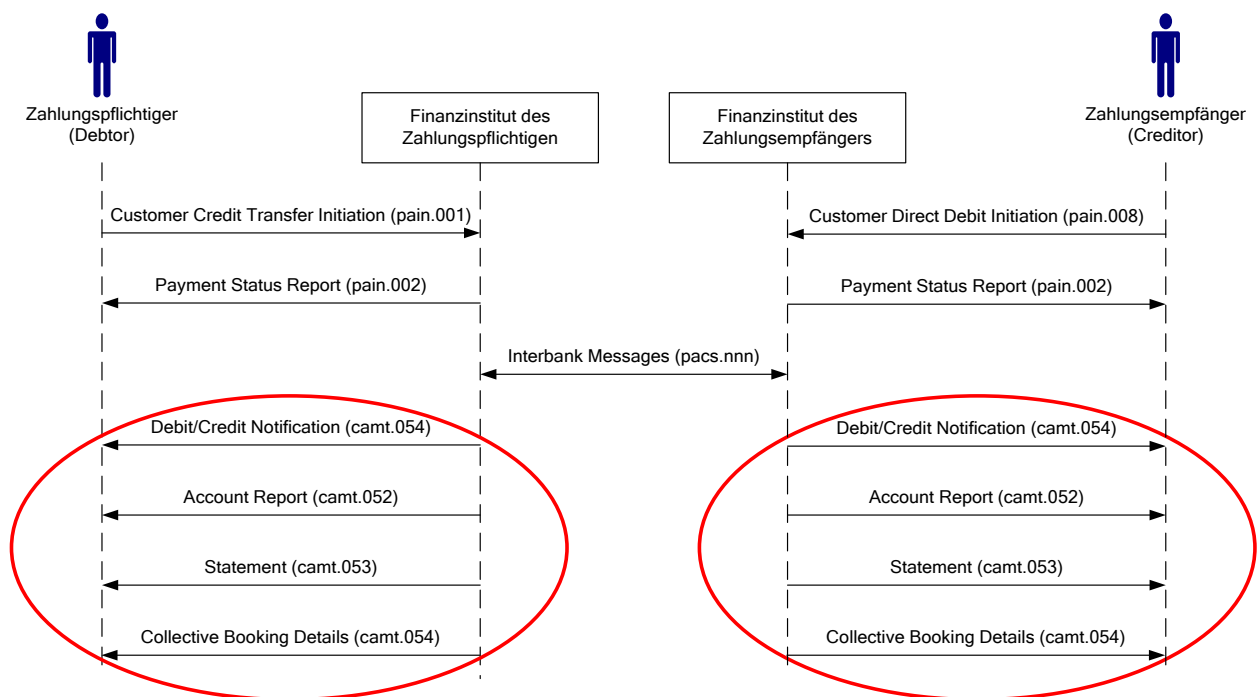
Zahlungspflichtiger (Debtor)

Finanzinstitut des Zahlungspflichtigen

Finanzinstitut des Zahlungsempfängers

Zahlungsempfänger (Creditor)

Customer Credit Transfer Initiation (pain.001)

Customer Direct Debit Initiation (pain.008)

Payment Status Report (pain.002)

Payment Status Report (pain.002)

Interbank Messages (pacs.nnn)

Debit/Credit Notification (camt.054)

Debit/Credit Notification (camt.054)

Account Report (camt.052)

Account Report (camt.052)

Statement (camt.053)

Statement (camt.053)

Collective Booking Details (camt.054)

Collective Booking Details (camt.054)